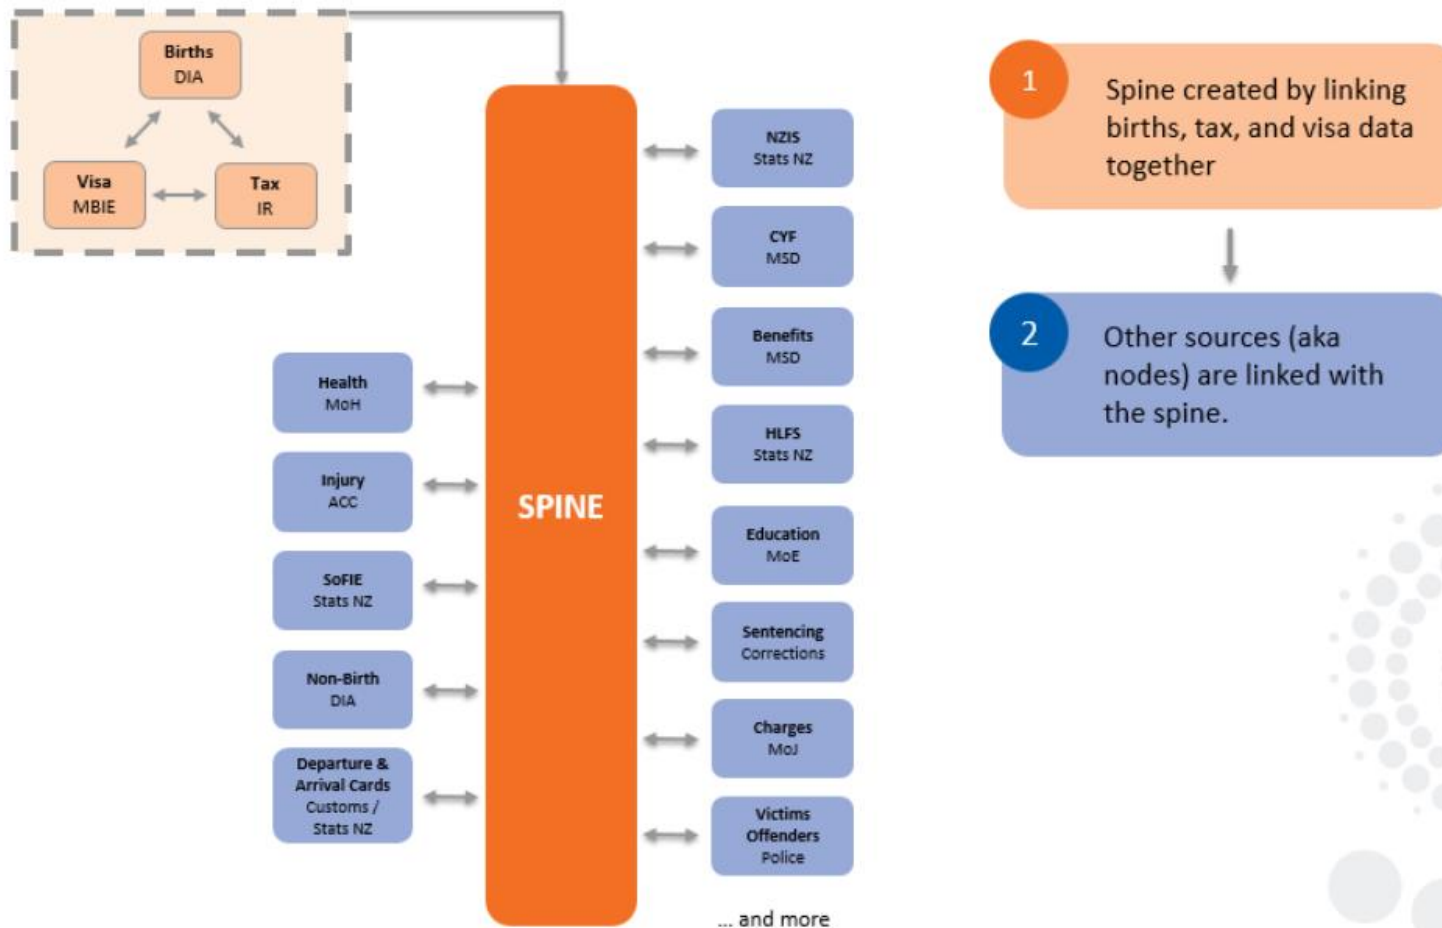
Births
DIA

Visa
MBIE

Tax
IR

SPINE

Health
MoH

Injury
ACC

SoFIE
Stats NZ

Non-Birth
DIA

Departure & Arrival Cards
Customs / Stats NZ

NZIS
Stats NZ

CYF
MSD

Benefits
MSD

HLFS
Stats NZ

Education
MoE

Sentencing
Corrections

Charges
MoJ

Victims
Offenders
Police

... and more

1 Spine created by linking births, tax, and visa data together

2 Other sources (aka nodes) are linked with the spine.